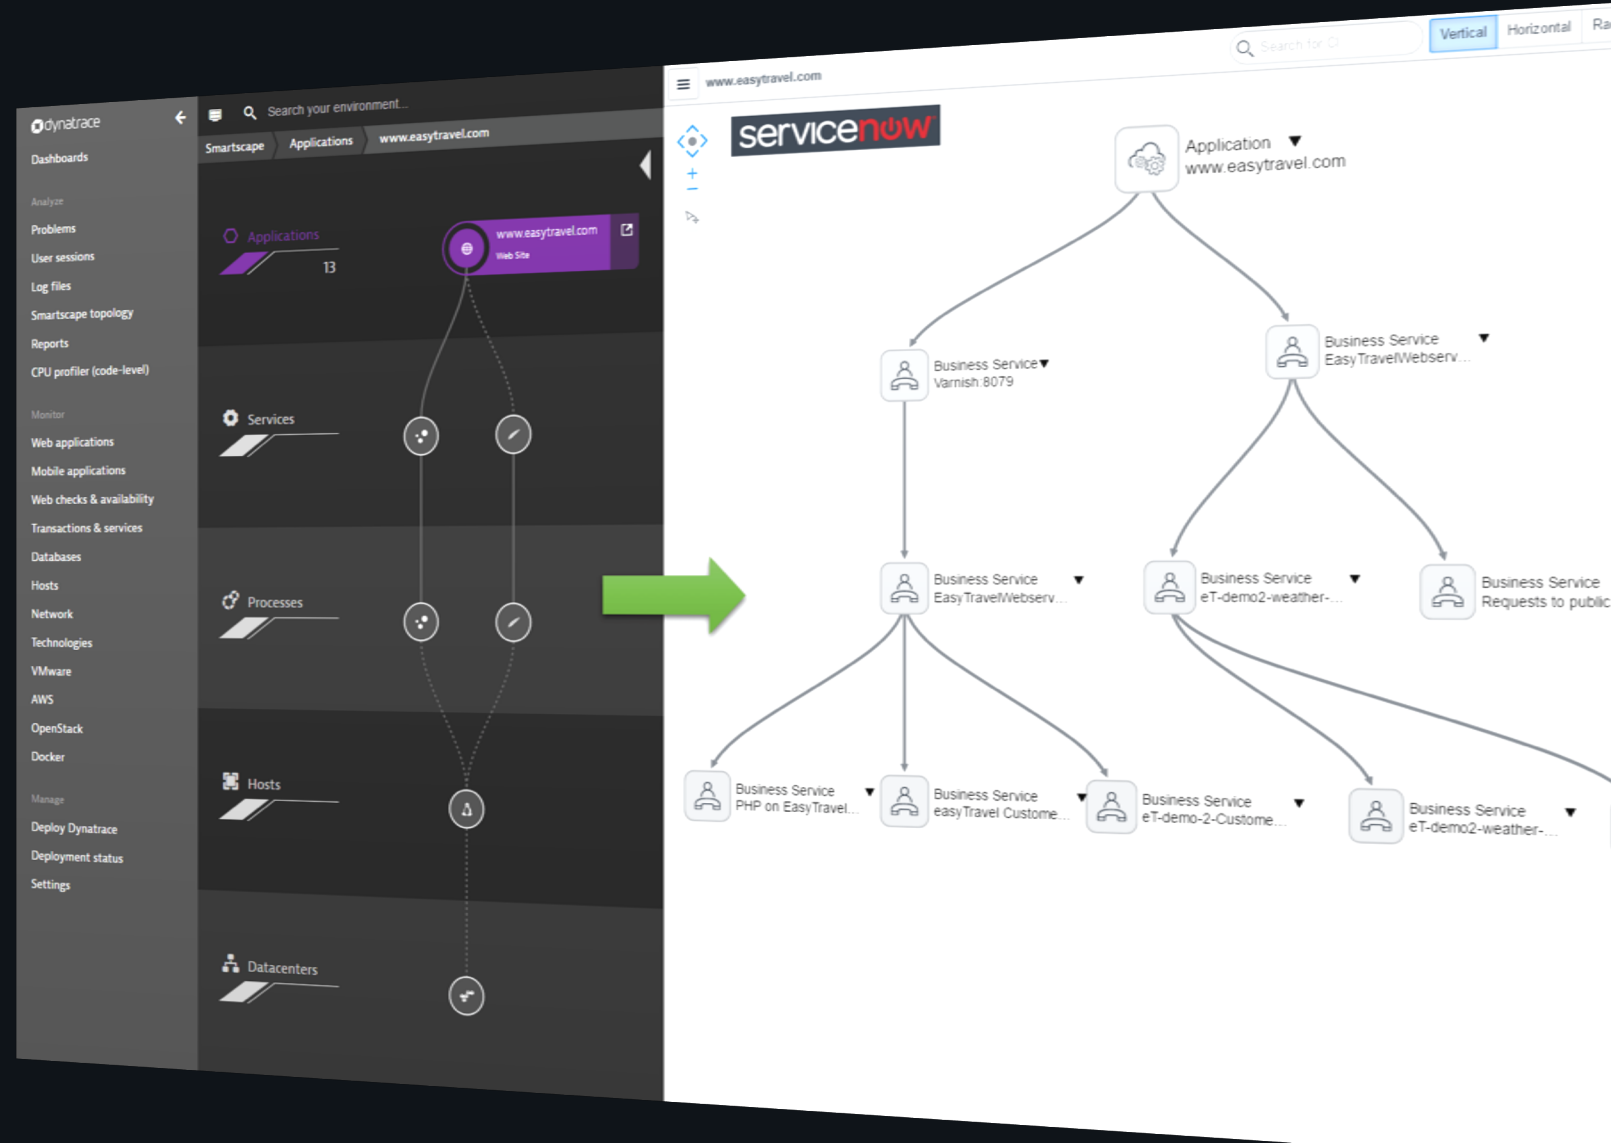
dynatrace

Dashboards

Analyze

Problems

User sessions

Log files

Smartscape topology

Reports

CPU profiler (code-level)

Monitor

Web applications

Mobile applications

Web checks & availability

Transactions & services

Databases

Hosts

Network

Technologies

VMware

AWS

OpenStack

Docker

Manage

Deploy Dynatrace

Deployment status

Settings

Search your environment...

Smartscape

Applications

www.easytravel.com

Applications

13

www.easytravel.com

Web Site

Services

Processes

Hosts

Datacenters

www.easytravel.com

Search for CI

Vertical

Horizontal

Ra

servicenow

Application

www.easytravel.com

Business Service

Varnish:8079

Business Service

EasyTravelWebserv...

Business Service

EasyTravelWebserv...

Business Service

eT-demo2-weather-...

Business Service

Requests to public

Business Service

PHP on EasyTravel...

Business Service

easyTravel Custome...

Business Service

eT-demo-2-Custome...

Business Service

eT-demo2-weather-...